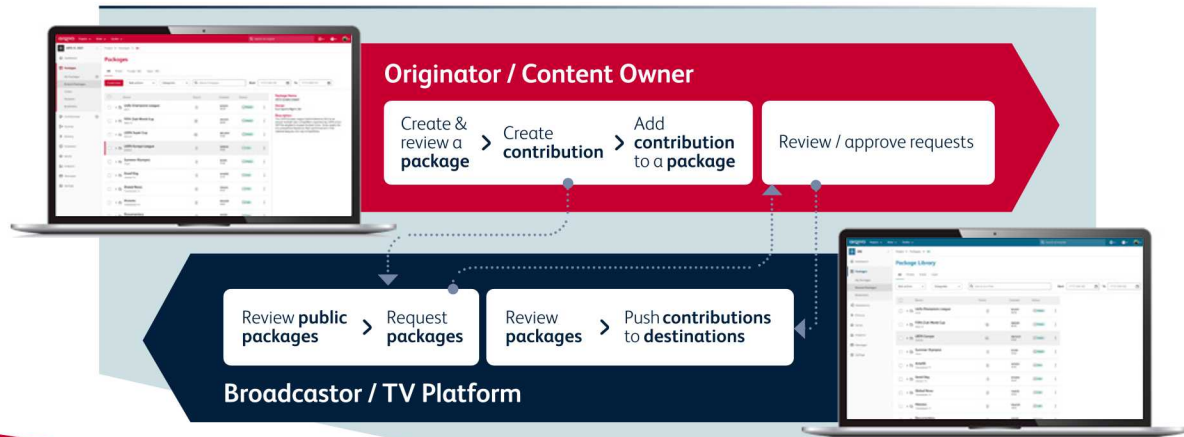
Originator / Content Owner

Create & review a **package** > Create **contribution** > Add **contribution** to a **package**

Review / approve requests

Review **public packages** > Request **packages**

Review **packages** > Push **contributions** to **destinations**

Broadcastor / TV Platform

Packages

Package Library